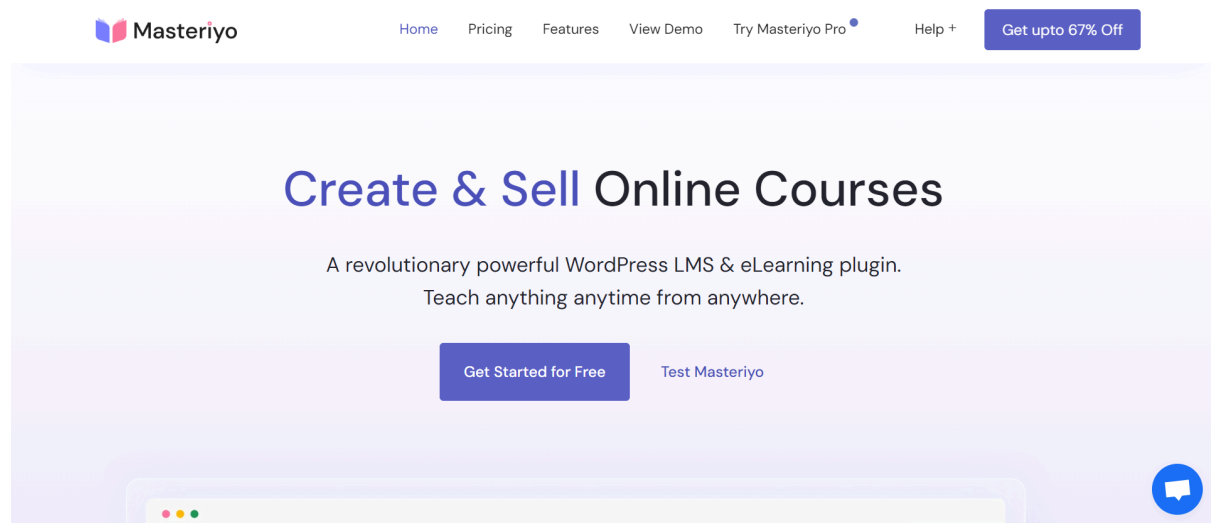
Masteriyo

Home Pricing Features View Demo Try Masteriyo Pro Help + Get upto 67% Off

Create & Sell Online Courses

A revolutionary powerful WordPress LMS & eLearning plugin.
Teach anything anytime from anywhere.

Get Started for Free Test Masteriyo